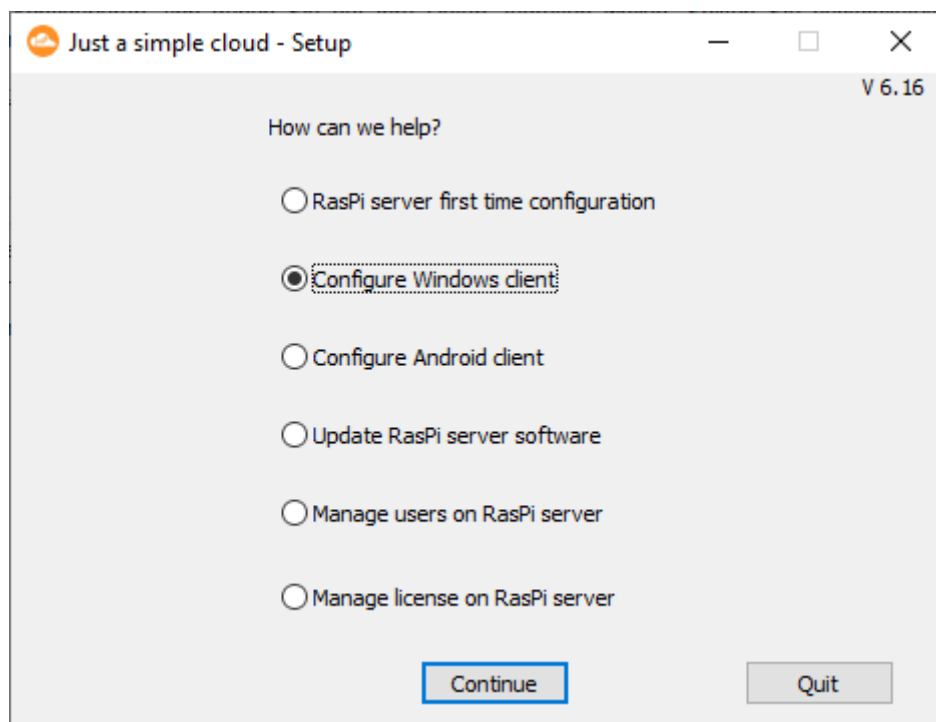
Just a simple cloud - Setup

V 6.16

How can we help?

RasPi server first time configuration

Configure Windows client

Configure Android client

Update RasPi server software

Manage users on RasPi server

Manage license on RasPi server

Continue

Quit